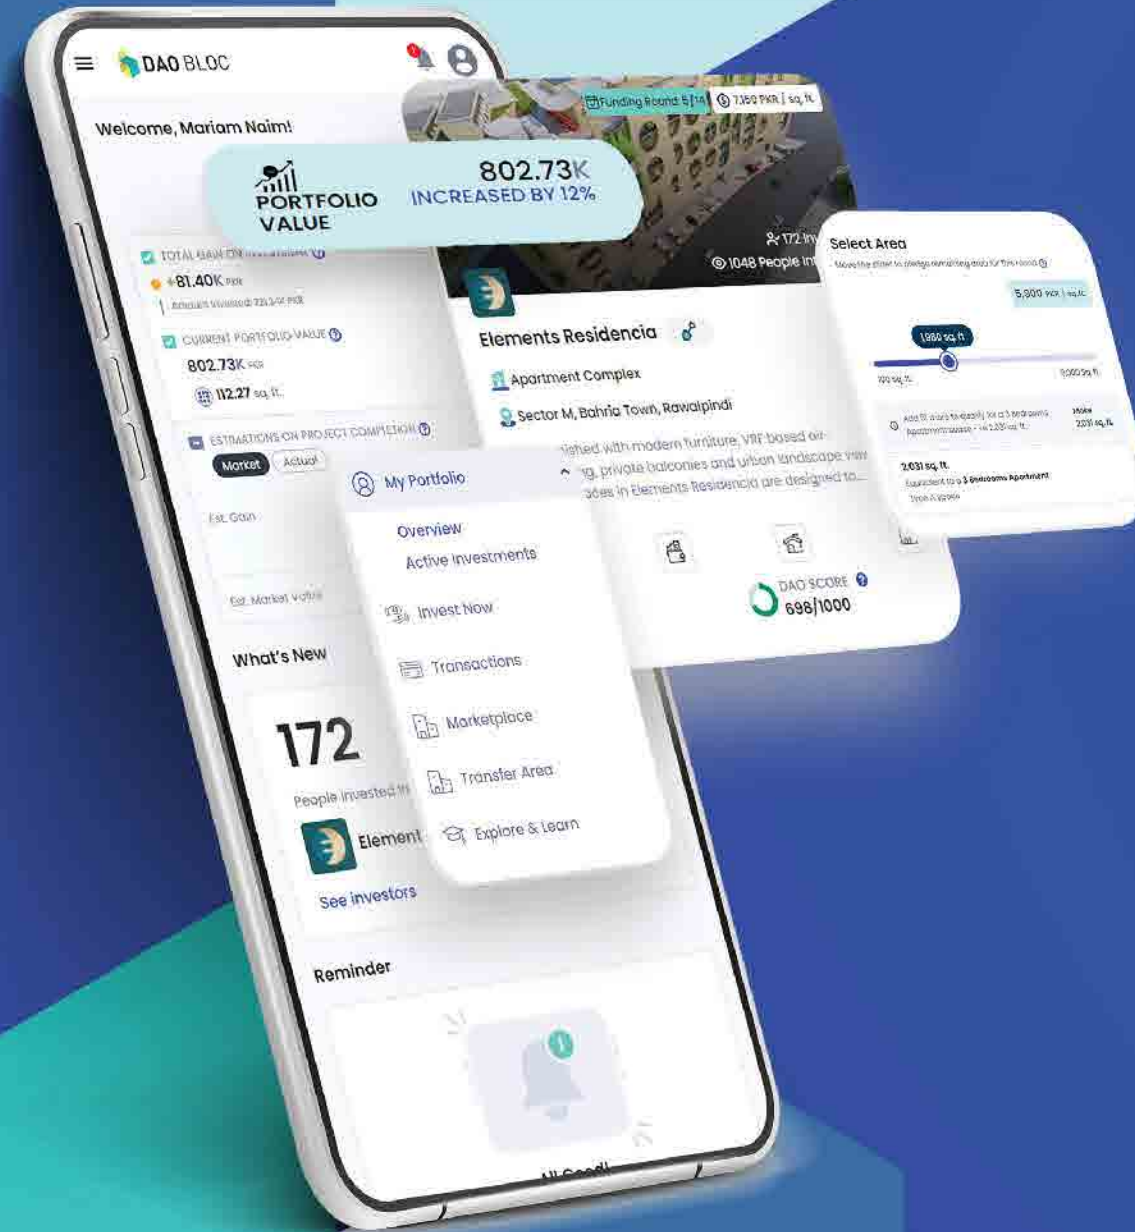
DAO BLOC

Welcome, Mariam Naim!

PORTFOLIO VALUE

802.73K
INCREASED BY 12%

Funding Round 5/14
7,150 PKR | sq. ft.

172 In
1048 People In

TOTAL GAIN ON INVESTMENT
+81.40K PKR
Amount Invested: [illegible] PKR

CURRENT PORTFOLIO VALUE
802.73K PKR
112.27 sq. ft.

ESTIMATIONS ON PROJECT COMPLETION
Market
Actual

Est. Gain

Est. Market Value

Elements Residencia
Apartment Complex
Sector M, Bahria Town, Rawalpindi
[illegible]ished with modern furniture, VRF based air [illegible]g, private balconies and urban landscape view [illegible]aces in Elements Residencia are designed to...

My Portfolio
Overview
Active Investments
Invest Now
Transactions
Marketplace
Transfer Area
Explore & Learn

DAO SCORE
698/1000

Select Area
Move the slider to pledge remaining area for this round
5,900 PKR | sq. ft.
1,980 sq. ft.
100 sq. ft.
3,000 sq. ft.
Add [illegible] sq ft to qualify for a 3 bedrooms Apartment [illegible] 2,031 sq. ft.
2,031 sq. ft.
2,031 sq. ft.
Equivalent to a 3 Bedrooms Apartment

What's New
172
People invested in
Element
See investors

Reminder

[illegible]